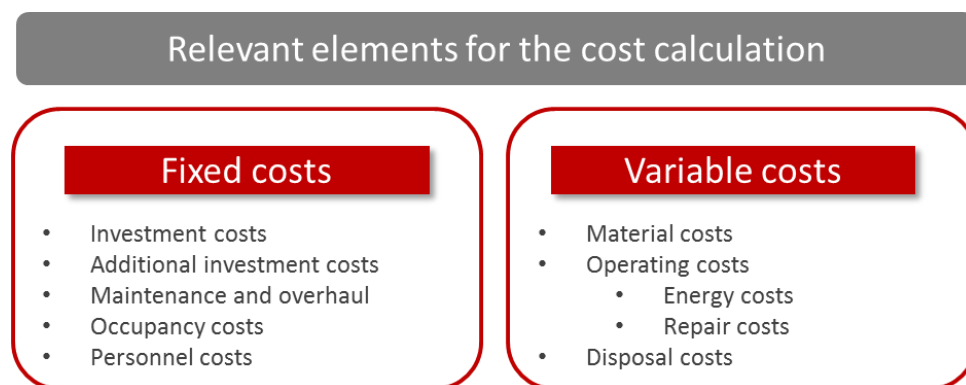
Relevant elements for the cost calculation

Fixed costs

- Investment costs
- Additional investment costs
- Maintenance and overhaul
- Occupancy costs
- Personnel costs

Variable costs

- Material costs
- Operating costs
  - Energy costs
  - Repair costs
- Disposal costs